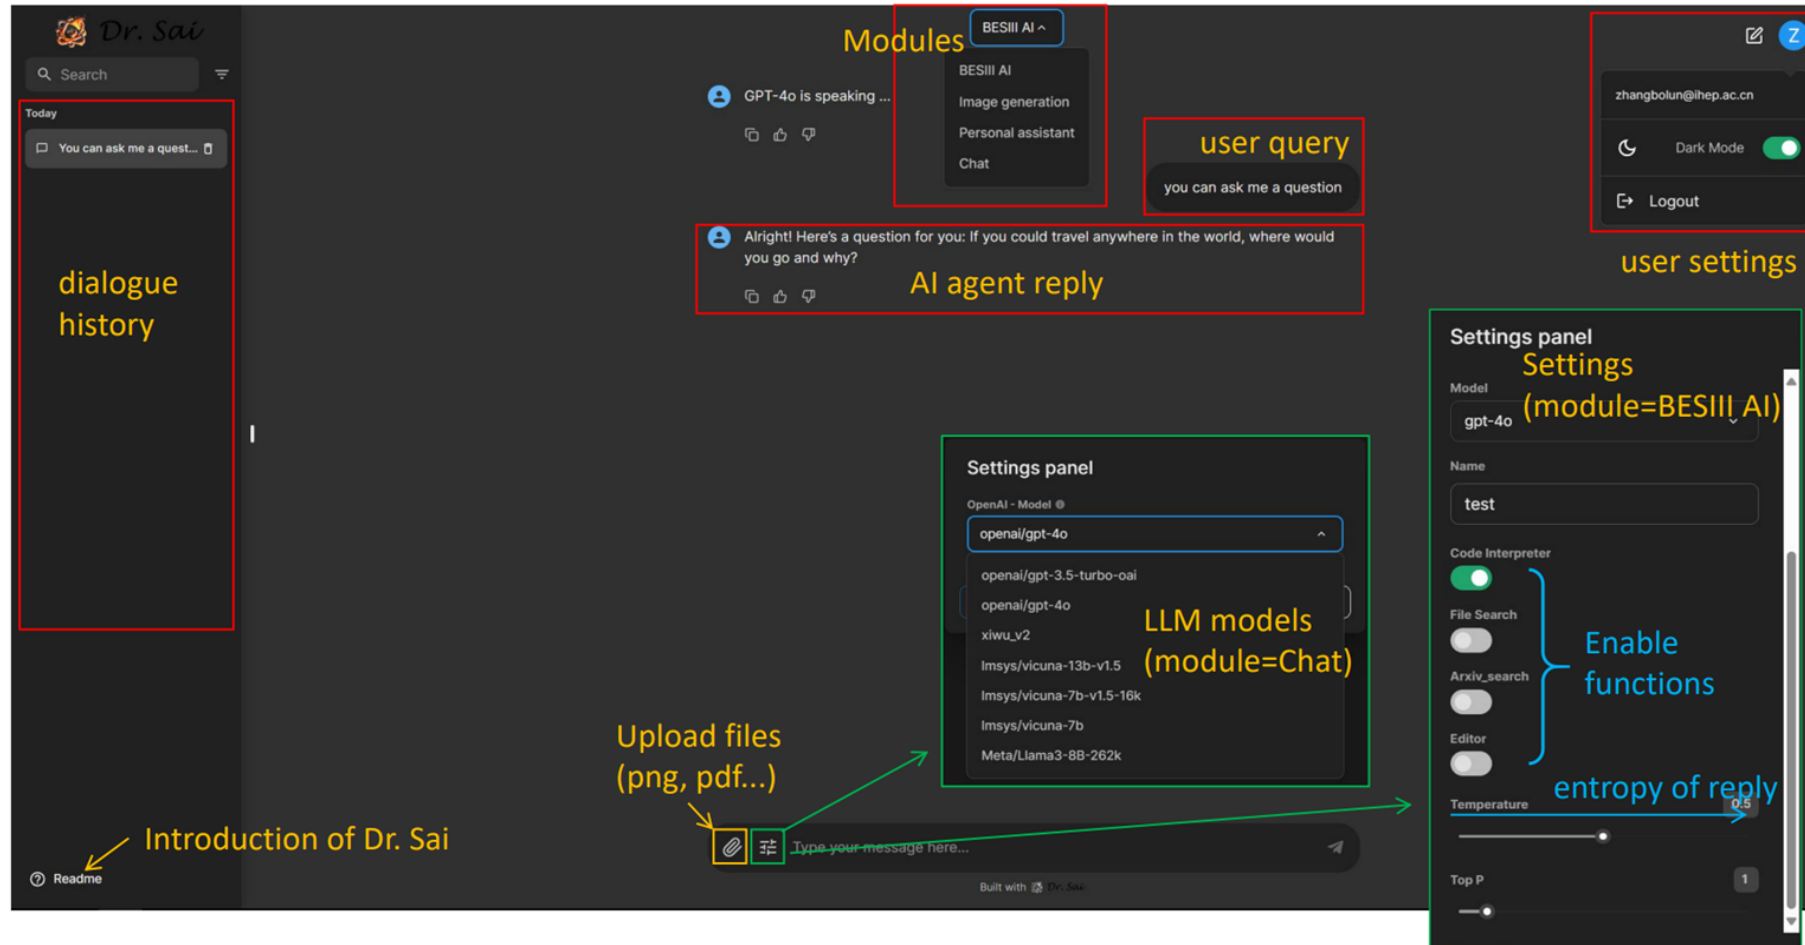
Dr. Sai

Search

Today

You can ask me a quest...

dialogue history

Introduction of Dr. Sai

Readme

Modules

BESIII AI

BESIII AI

Image generation

Personal assistant

Chat

GPT-4o is speaking ...

user query

you can ask me a question

Alright! Here's a question for you: If you could travel anywhere in the world, where would you go and why?

AI agent reply

Z

zhangbolun@ihep.ac.cn

Dark Mode

Logout

user settings

Settings panel

OpenAI - Model

openai/gpt-4o

openai/gpt-3.5-turbo-oai

openai/gpt-4o

xiwu_v2

lmsys/vicuna-13b-v1.5

lmsys/vicuna-7b-v1.5-16k

lmsys/vicuna-7b

Meta/Llama3-8B-262k

LLM models (module=Chat)

Upload files (png, pdf...)

Type your message here...

Built with Dr. Sai

Settings panel

Settings (module=BESIII AI)

Model

gpt-4o

Name

test

Code Interpreter

File Search

Arxiv_search

Editor

Enable functions

Temperature

0.5

entropy of reply

Top P

1